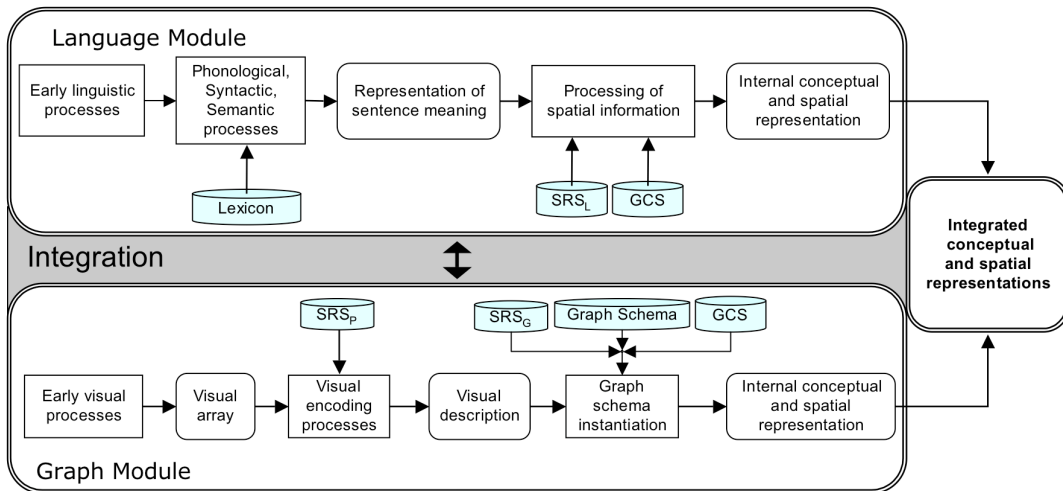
Language Module

Early linguistic processes

Phonological, Syntactic, Semantic processes

Lexicon

Representation of sentence meaning

Processing of spatial information

$SRS_L$

GCS

Internal conceptual and spatial representation

Integration

Integrated conceptual and spatial representations

$SRS_P$

$SRS_G$

Graph Schema

GCS

Early visual processes

Visual array

Visual encoding processes

Visual description

Graph schema instantiation

Internal conceptual and spatial representation

Graph Module